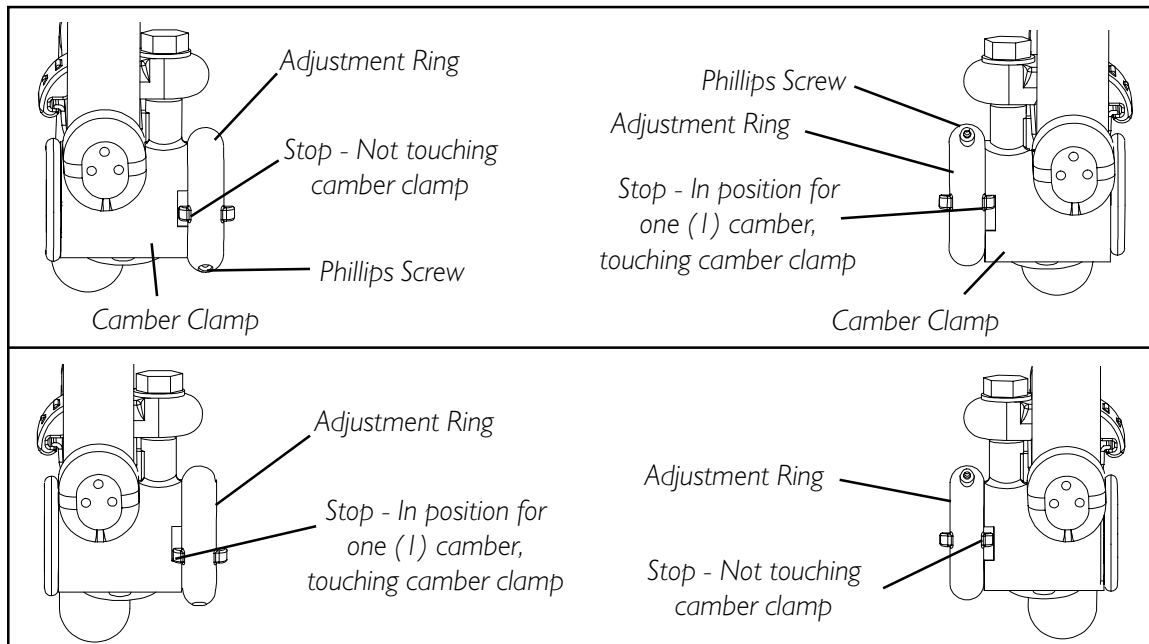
Adjustment Ring

Stop - Not touching camber clamp

Phillips Screw

Camber Clamp

Phillips Screw

Adjustment Ring

Stop - In position for one (1) camber, touching camber clamp

Camber Clamp

Adjustment Ring

Stop - In position for one (1) camber, touching camber clamp

Adjustment Ring

Stop - Not touching camber clamp